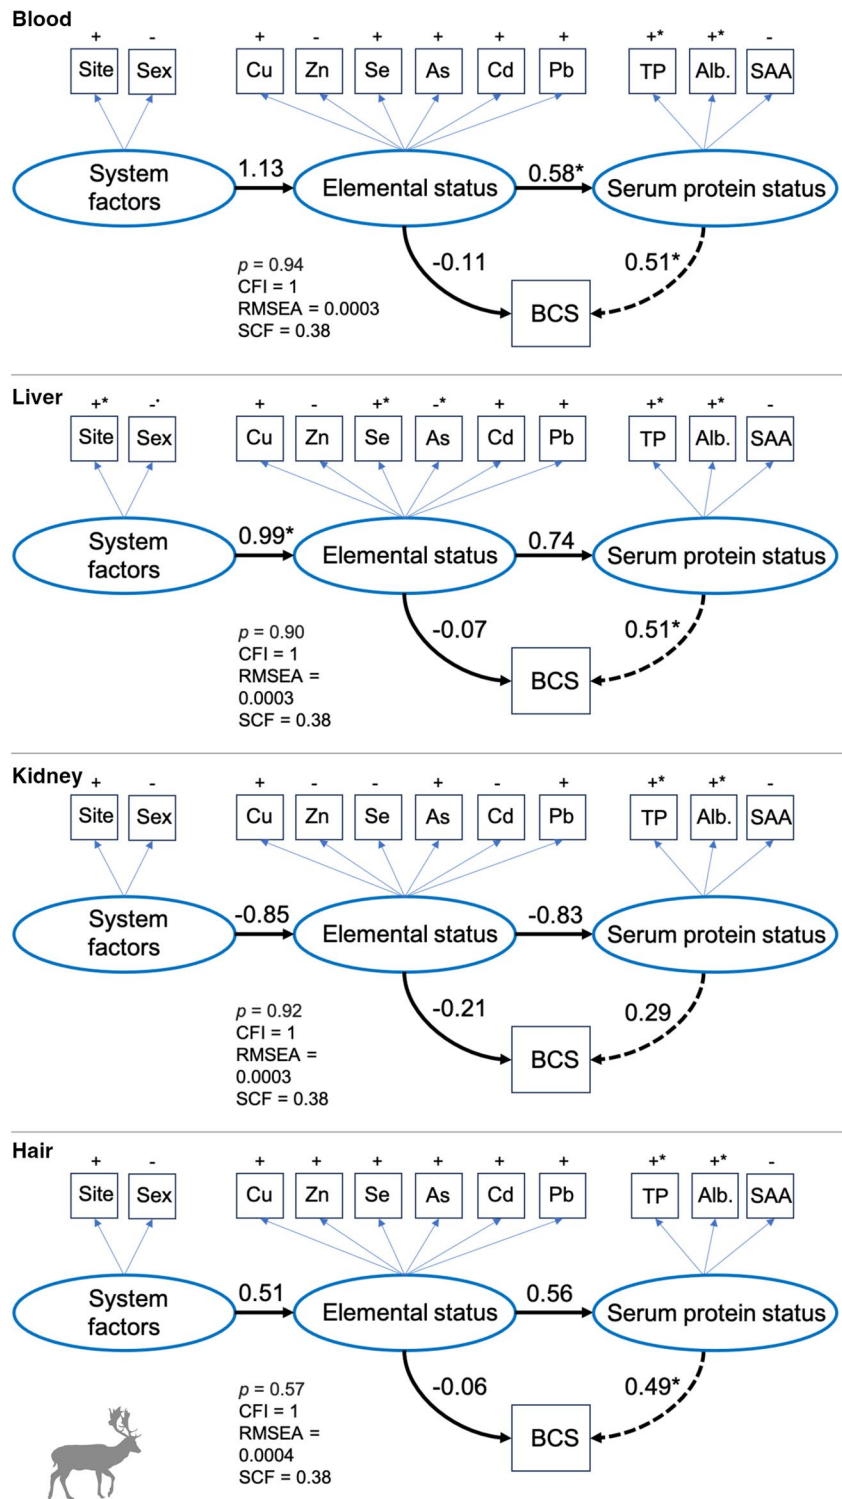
Blood

+ Site - Sex + Cu - Zn + Se + As + Cd + Pb +* TP +* Alb. - SAA

System factors 1.13 Elemental status 0.58* Serum protein status

-0.11 0.51*

BCS

$p$ = 0.94
CFI = 1
RMSEA = 0.0003
SCF = 0.38

Liver

+* Site -· Sex + Cu - Zn +* Se -* As + Cd + Pb +* TP +* Alb. - SAA

System factors 0.99* Elemental status 0.74 Serum protein status

-0.07 0.51*

BCS

$p$ = 0.90
CFI = 1
RMSEA = 0.0003
SCF = 0.38

Kidney

+ Site - Sex + Cu - Zn - Se + As - Cd + Pb +* TP +* Alb. - SAA

System factors -0.85 Elemental status -0.83 Serum protein status

-0.21 0.29

BCS

$p$ = 0.92
CFI = 1
RMSEA = 0.0003
SCF = 0.38

Hair

+ Site - Sex + Cu + Zn + Se + As + Cd + Pb +* TP +* Alb. - SAA

System factors 0.51 Elemental status 0.56 Serum protein status

-0.06 0.49*

BCS

$p$ = 0.57
CFI = 1
RMSEA = 0.0004
SCF = 0.38